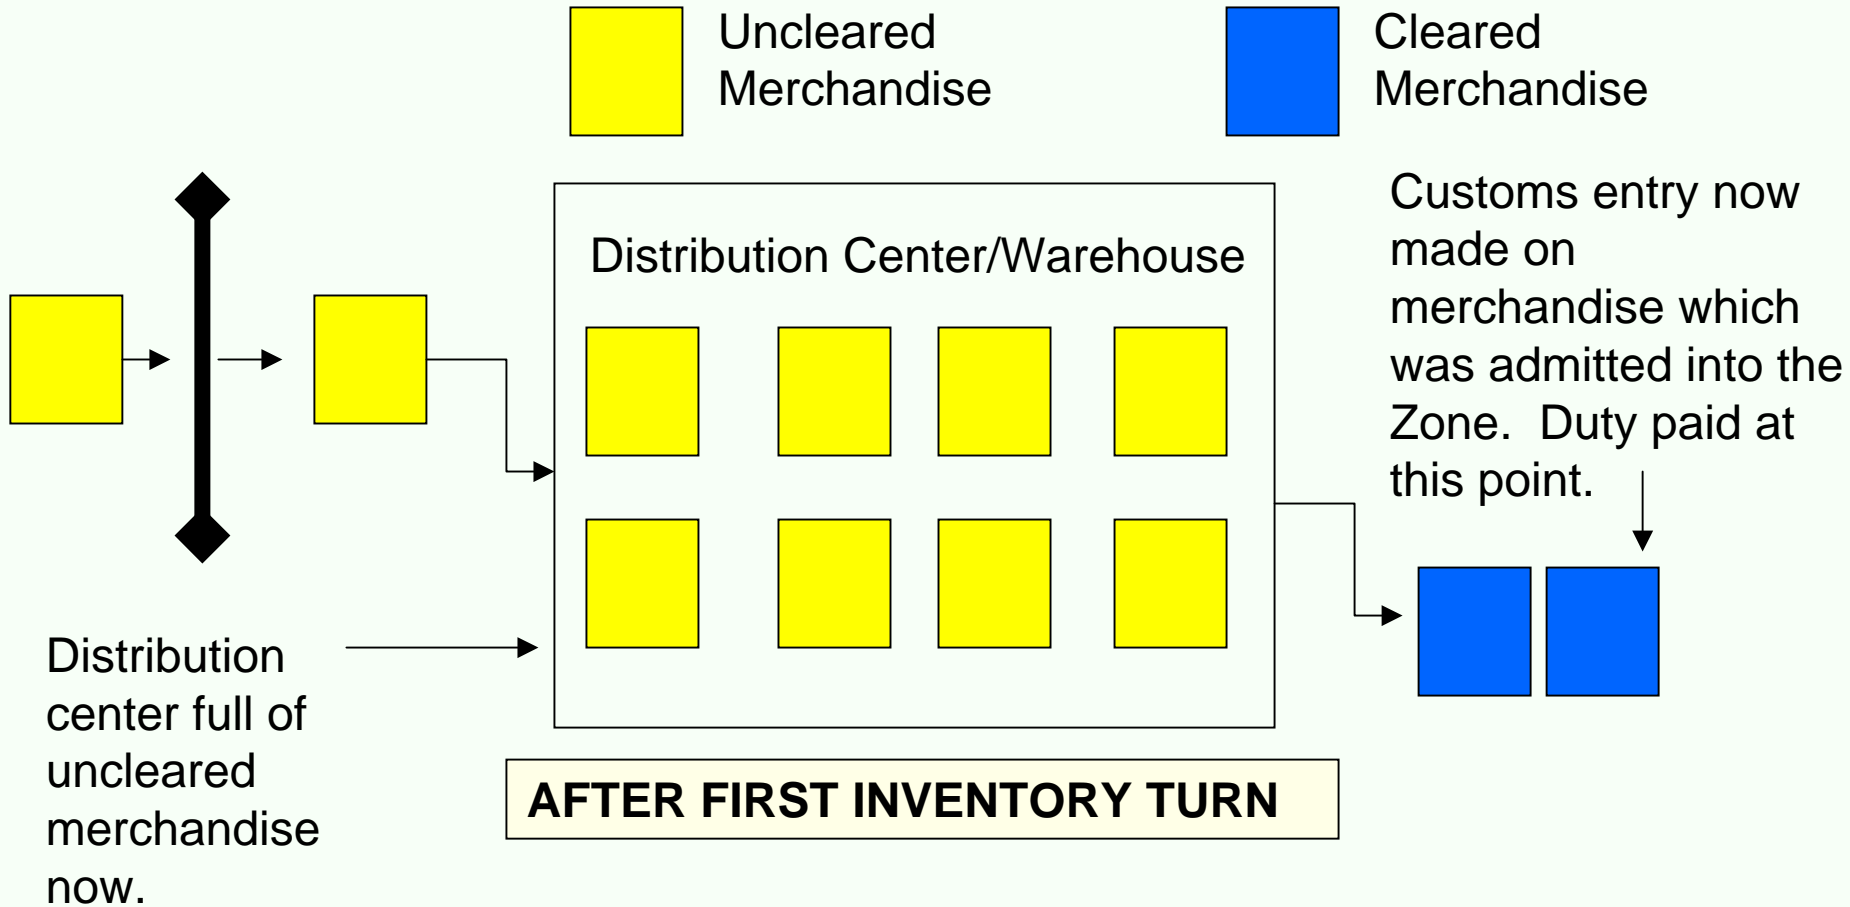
Uncleared Merchandise

Cleared Merchandise

Distribution Center/Warehouse

Customs entry now made on merchandise which was admitted into the Zone. Duty paid at this point.

Distribution center full of uncleared merchandise now.

AFTER FIRST INVENTORY TURN